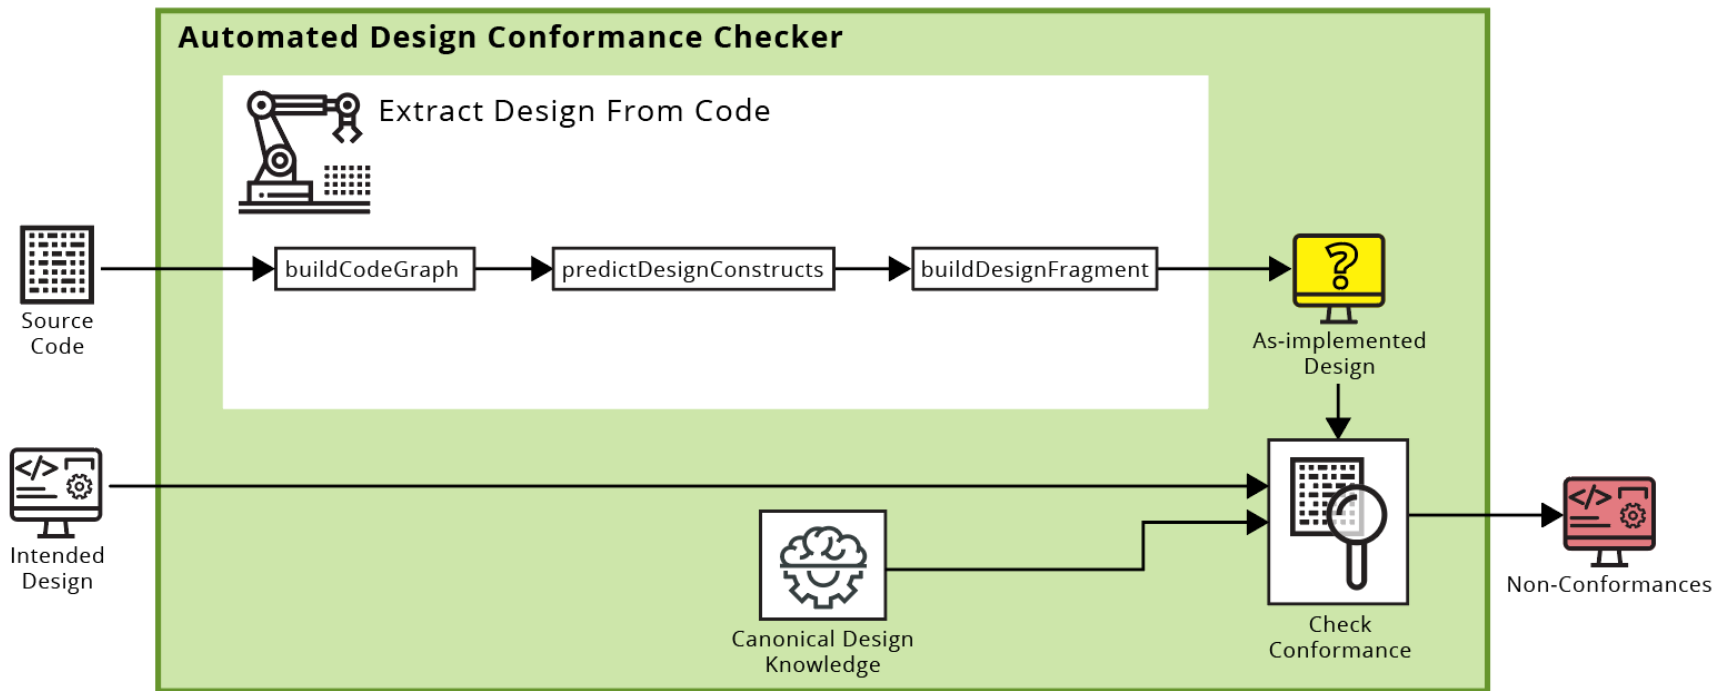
Automated Design Conformance Checker

Extract Design From Code

Source Code

buildCodeGraph

predictDesignConstructs

buildDesignFragment

As-implemented Design

Intended Design

Canonical Design Knowledge

Check Conformance

Non-Conformances